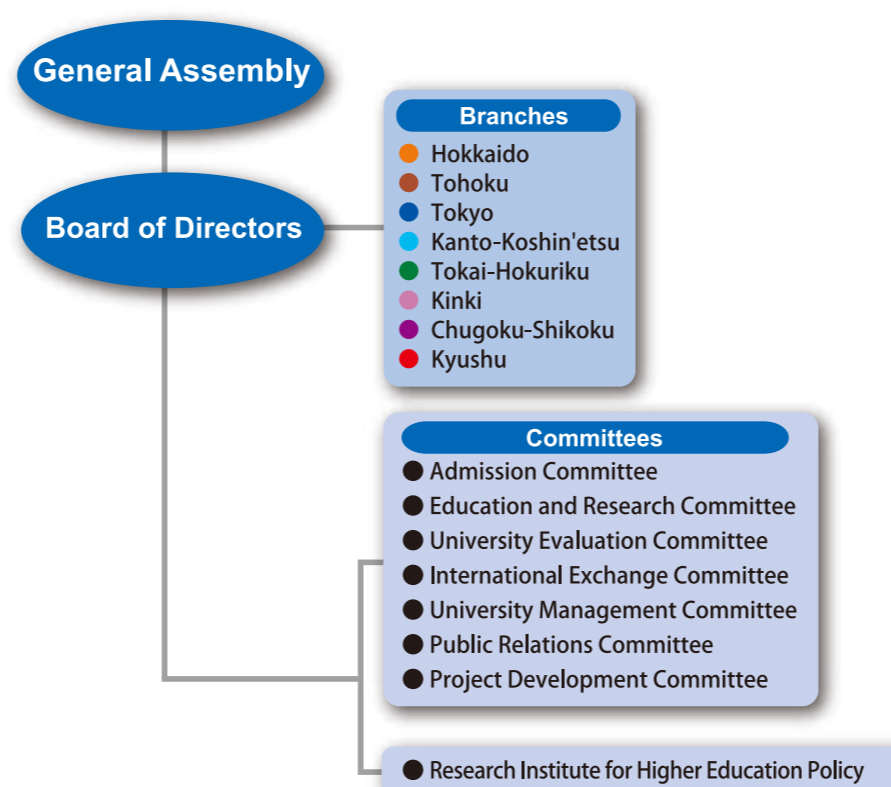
General Assembly

Board of Directors

Branches
Hokkaido
Tohoku
Tokyo
Kanto-Koshin'etsu
Tokai-Hokuriku
Kinki
Chugoku-Shikoku
Kyushu

Committees
Admission Committee
Education and Research Committee
University Evaluation Committee
International Exchange Committee
University Management Committee
Public Relations Committee
Project Development Committee

Research Institute for Higher Education Policy